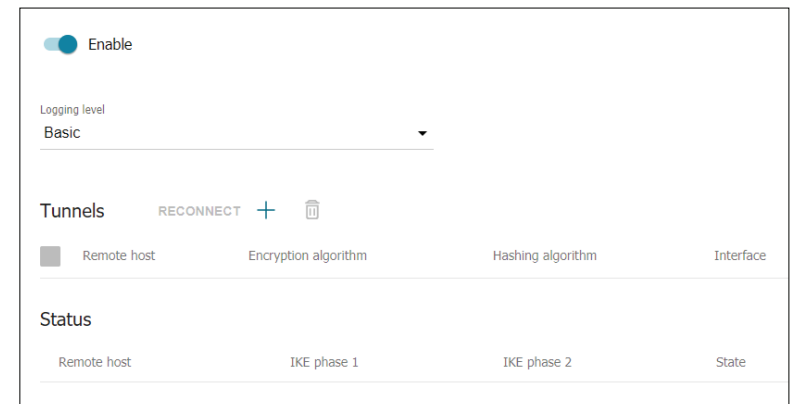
Enable

Logging level
Basic

Tunnels RECONNECT +

| | Remote host | Encryption algorithm | Hashing algorithm | Interface |
|---|---|---|---|---|

Status

| Remote host | IKE phase 1 | IKE phase 2 | State |
|---|---|---|---|